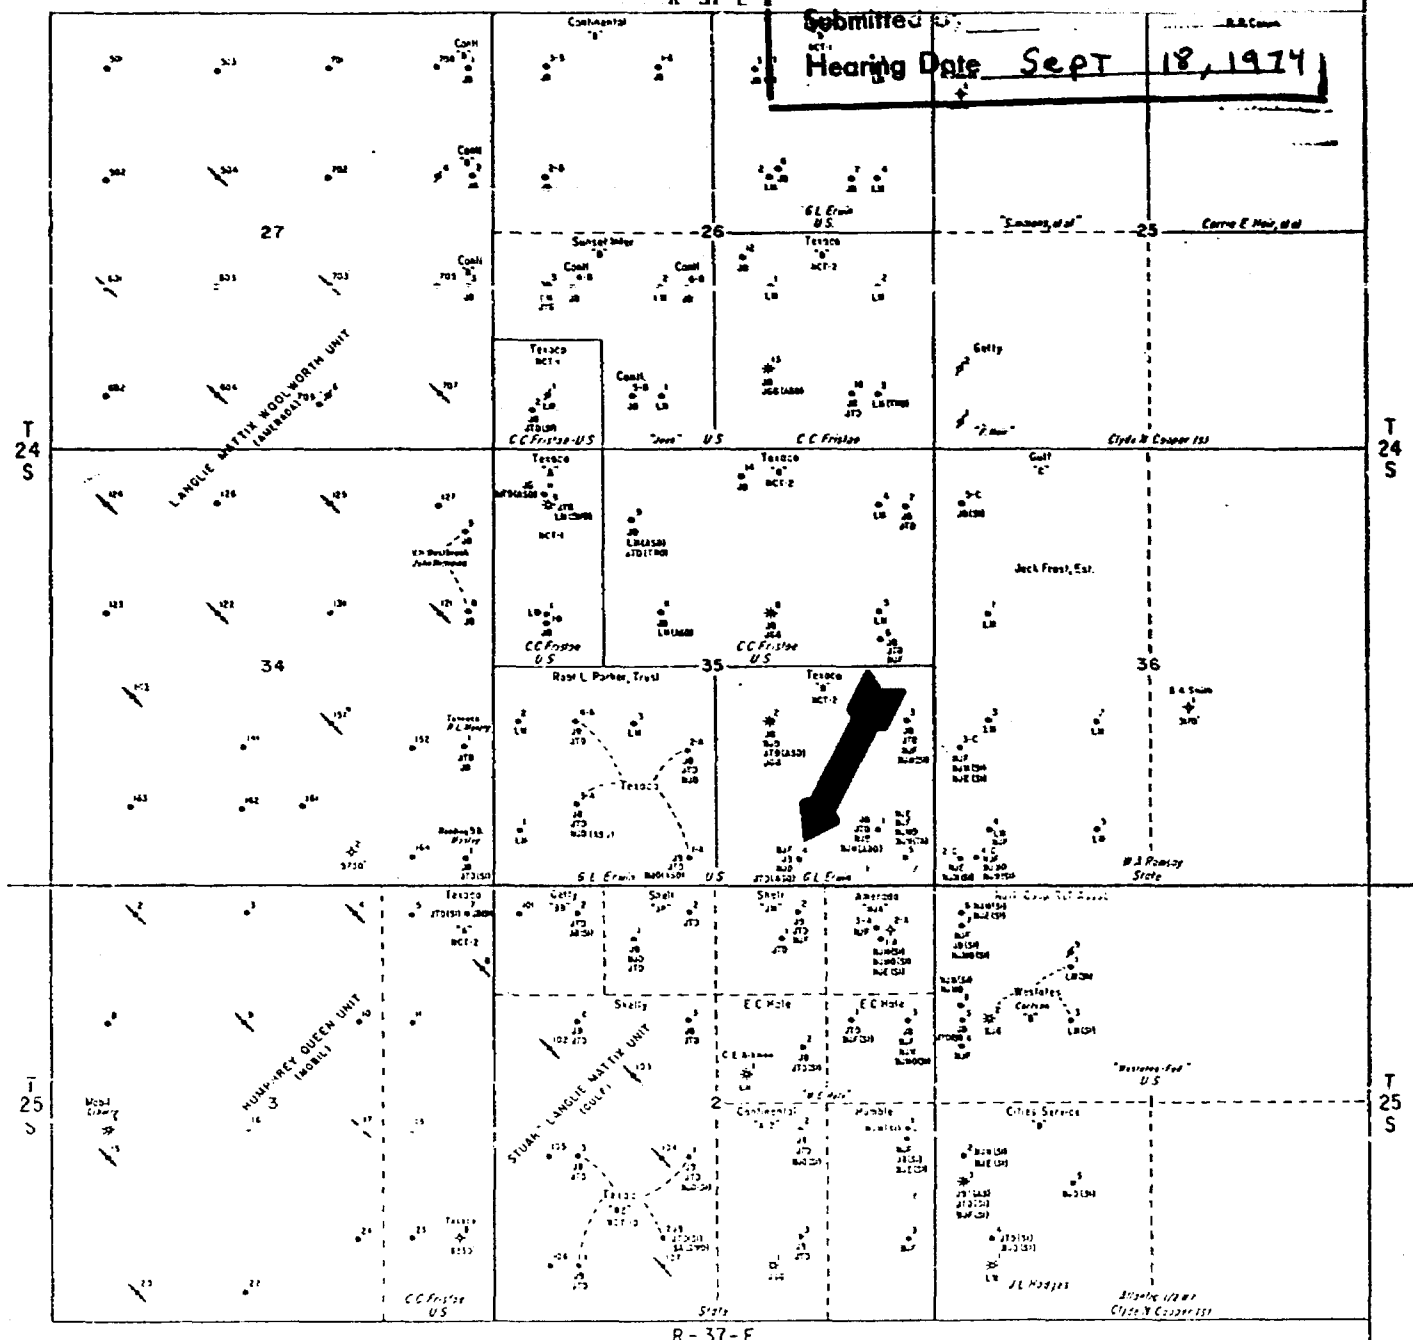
R - 37 - E

Submitted by

Hearing Date Sept 18, 1974

Continental "B"

Cont'l

27

26

25

Sunset Inter

Texaco "B" NCT-2

G L Erwin U.S.

"Simmons, et al"

Carrie E Mair, et al

Texaco NCT-1

Cont'l

Getty

LANGLIE MATTIX WOOLWORTH UNIT (AMERADA)

C C Fristoe-U S

"Jove" U S

C C Fristoe

Clyde N Cooper (S)

T 24 S

Texaco "A"

Texaco "B" NCT-2

Gulf "E"

Jack Frost, Est.

C C Fristoe U S

C C Fristoe U S

34

35

36

Texaco R L Henry

Rose L Parker, Trust

Texaco "B" NCT-2

Texaco

G L Erwin U S

G L Erwin

W A Ramsay State

Texaco "B" NCT-2

Getty

Shell

Shell

Amerada

HUMPHREY QUEEN UNIT (MOBIL)

3

Skelly

E C Hale

E C Hale

Westates Carlson "B"

STUART LANGLIE MATTIX UNIT (GULF)

C E Adams

"Westates-Fed" U S

T 25 S

Mobil Dewey

2

Continental "A-2"

Humble

Cities Service "B"

Texaco "B2" NCT-1

J L Hodges

C C Fristoe U S

State

Clyde N Cooper (S)

R - 37 - E